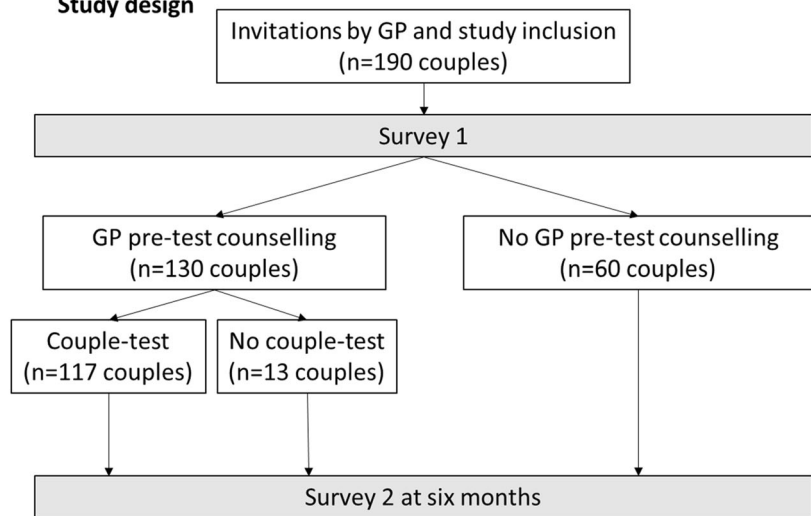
Study design

Invitations by GP and study inclusion (n=190 couples)

Survey 1

GP pre-test counselling (n=130 couples)

No GP pre-test counselling (n=60 couples)

Couple-test (n=117 couples)

No couple-test (n=13 couples)

Survey 2 at six months